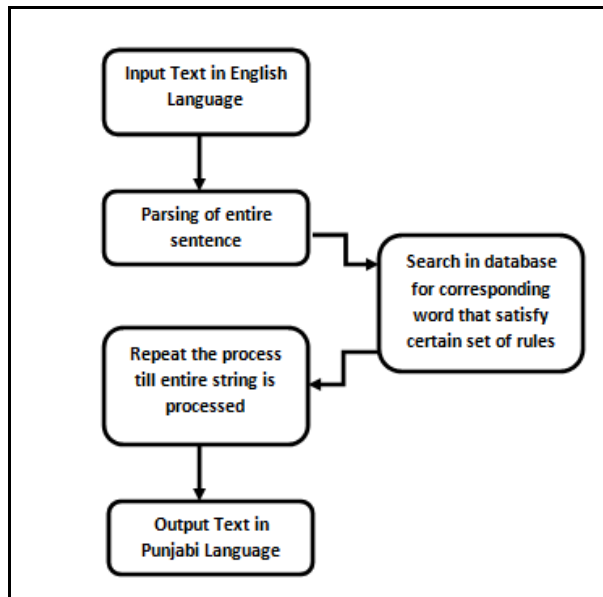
Input Text in English Language

Parsing of entire sentence

Search in database for corresponding word that satisfy certain set of rules

Repeat the process till entire string is processed

Output Text in Punjabi Language